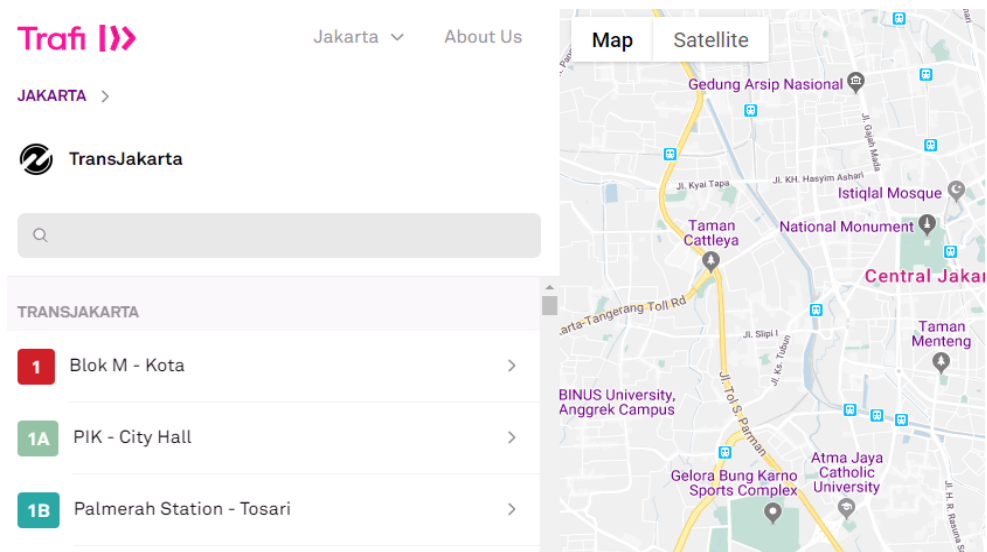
Trafi

Jakarta

About Us

JAKARTA >

TransJakarta

TRANSJAKARTA

1 Blok M - Kota

1A PIK - City Hall

1B Palmerah Station - Tosari

Map

Satellite

Gedung Arsip Nasional

Jl. Gajah Mada

Jl. Kyai Tapa

Jl. KH. Hasyim Ashari

Istiqlal Mosque

Taman Cattleya

National Monument

Central Jakar

arta-Tangerang Toll Rd

Jl. Slipi I

Taman Menteng

Jl. Ks. Tubun

BINUS University, Anggrek Campus

Jl. Tol S. Parman

Atma Jaya Catholic University

Gelora Bung Karno Sports Complex

Jl. H. R. Rasuna S